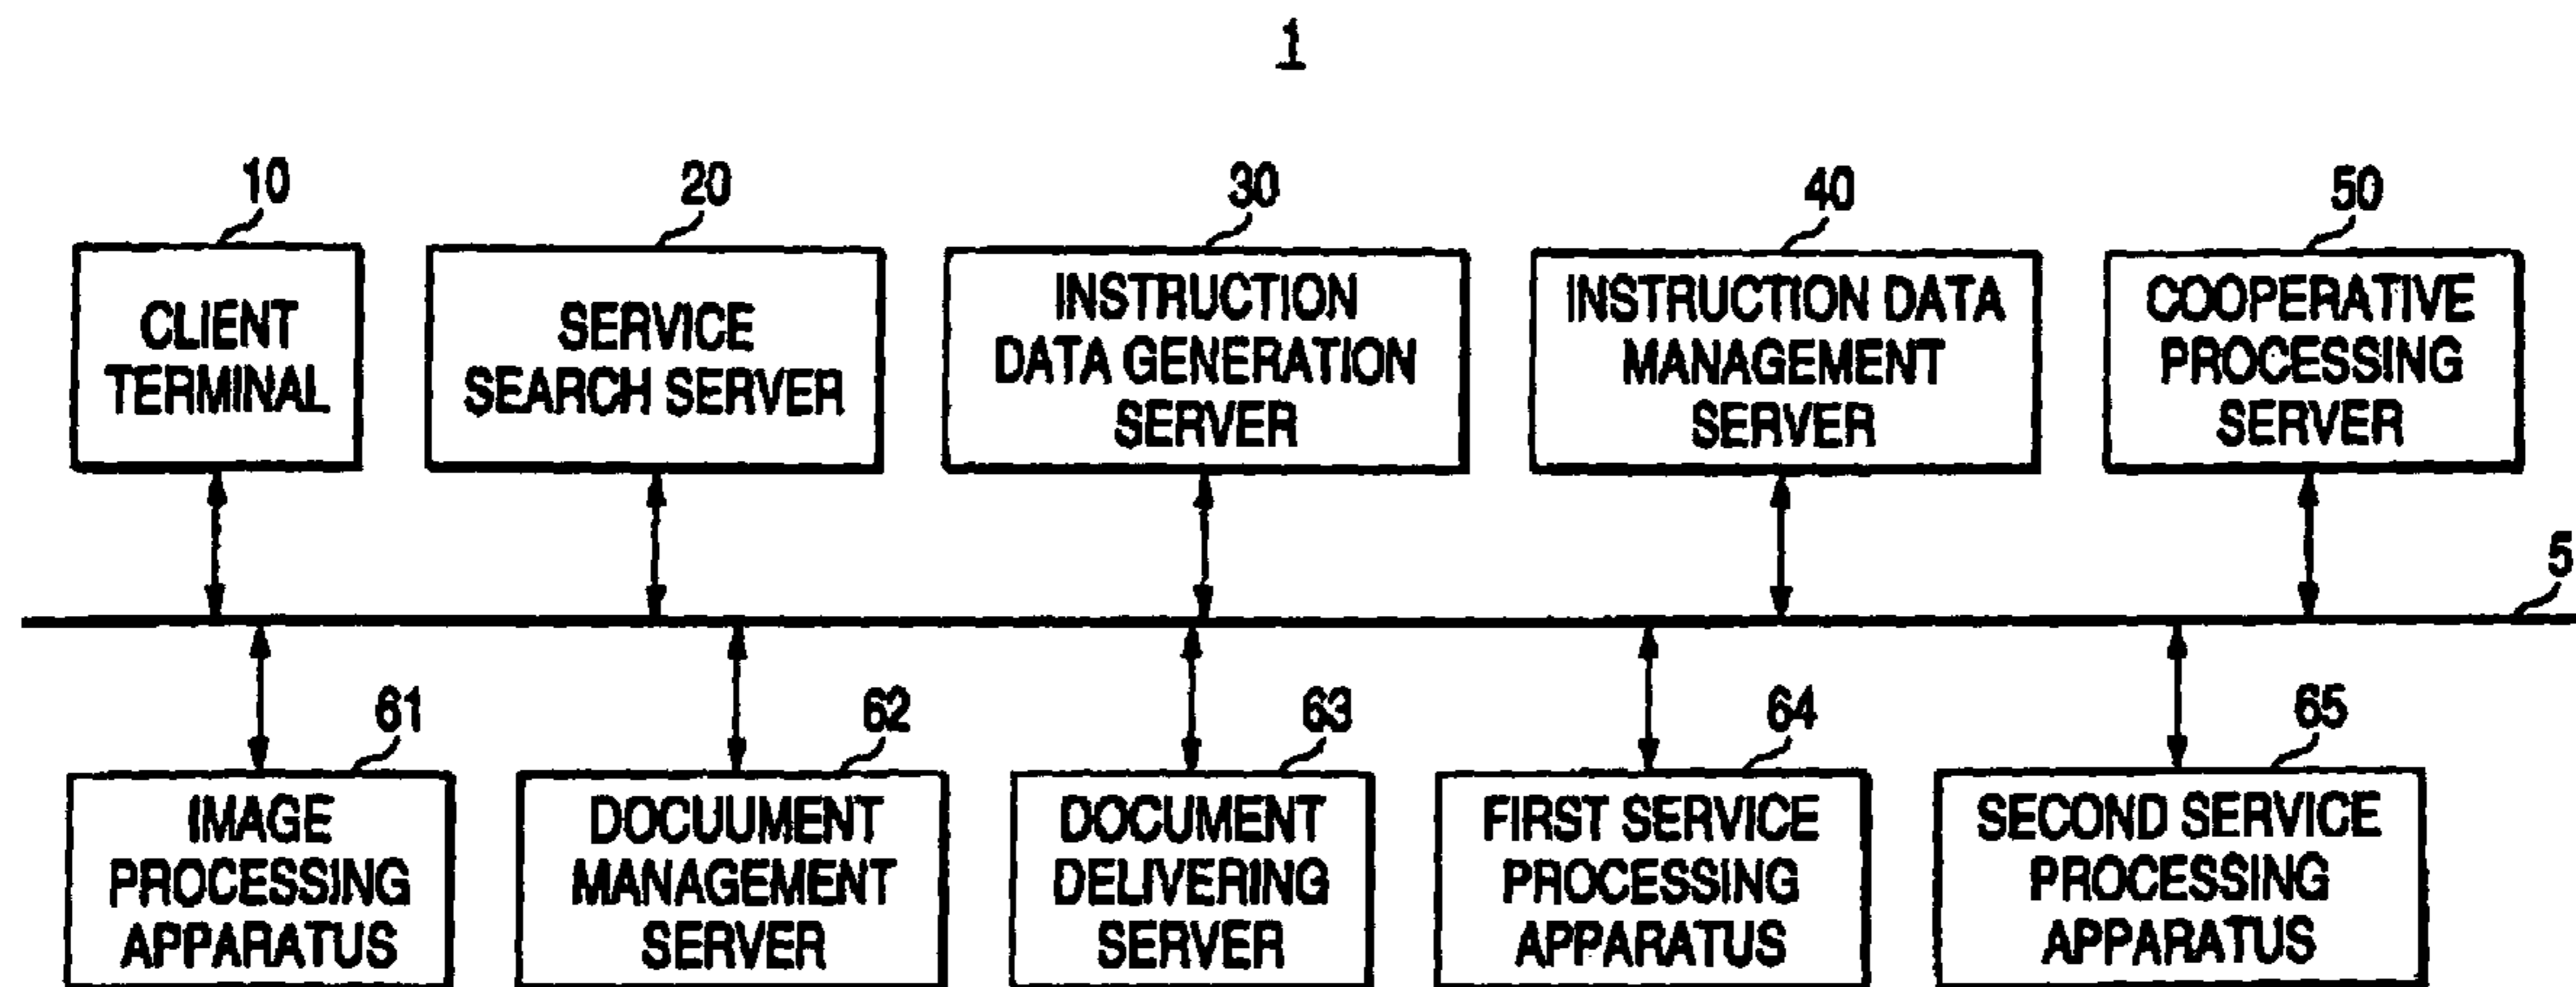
1

10
CLIENT TERMINAL

20
SERVICE SEARCH SERVER

30
INSTRUCTION DATA GENERATION SERVER

40
INSTRUCTION DATA MANAGEMENT SERVER

50
COOPERATIVE PROCESSING SERVER

5

61
IMAGE PROCESSING APPARATUS

62
DOCUUMENT MANAGEMENT SERVER

63
DOCUMENT DELIVERING SERVER

64
FIRST SERVICE PROCESSING APPARATUS

65
SECOND SERVICE PROCESSING APPARATUS